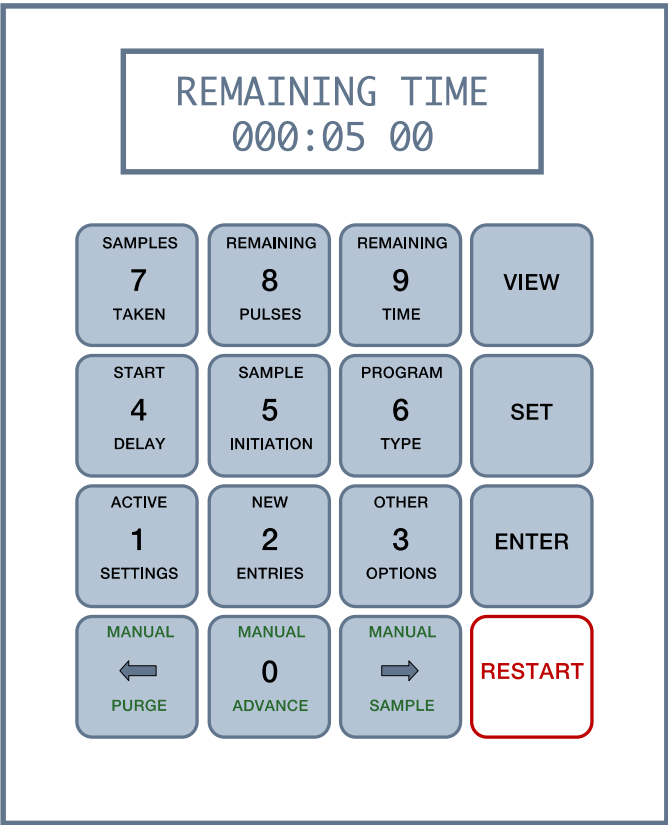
REMAINING TIME
000:05 00

SAMPLES
7
TAKEN

REMAINING
8
PULSES

REMAINING
9
TIME

VIEW

START
4
DELAY

SAMPLE
5
INITIATION

PROGRAM
6
TYPE

SET

ACTIVE
1
SETTINGS

NEW
2
ENTRIES

OTHER
3
OPTIONS

ENTER

MANUAL
PURGE

MANUAL
0
ADVANCE

MANUAL
SAMPLE

RESTART